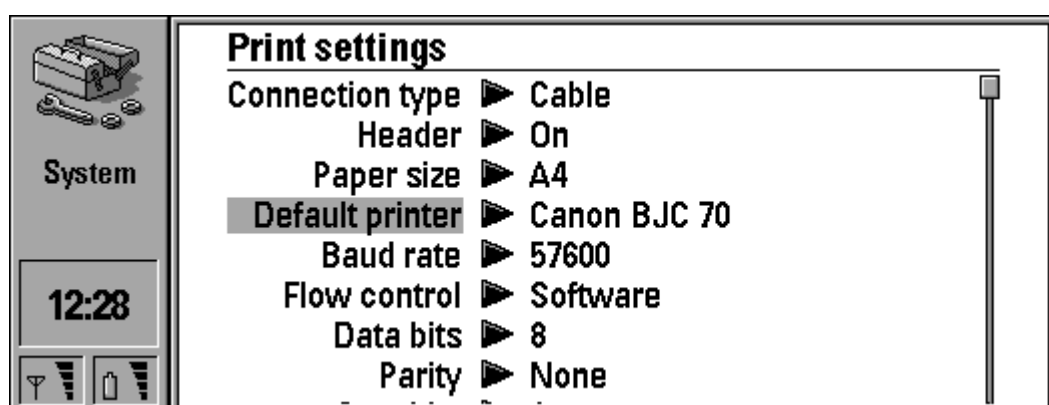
System

12:28

Print settings

| | |
|---|---|
| Connection type | Cable |
| Header | On |
| Paper size | A4 |
| Default printer | Canon BJC 70 |
| Baud rate | 57600 |
| Flow control | Software |
| Data bits | 8 |
| Parity | None |

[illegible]